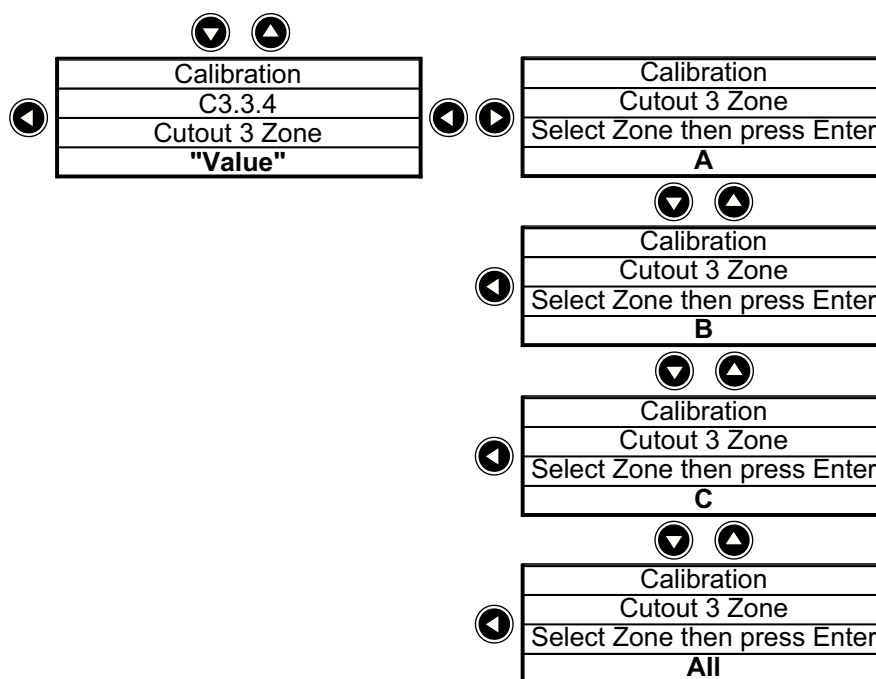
Calibration
C3.3.4
Cutout 3 Zone
"Value"

Calibration
Cutout 3 Zone
Select Zone then press Enter
A

Calibration
Cutout 3 Zone
Select Zone then press Enter
B

Calibration
Cutout 3 Zone
Select Zone then press Enter
C

Calibration
Cutout 3 Zone
Select Zone then press Enter
All